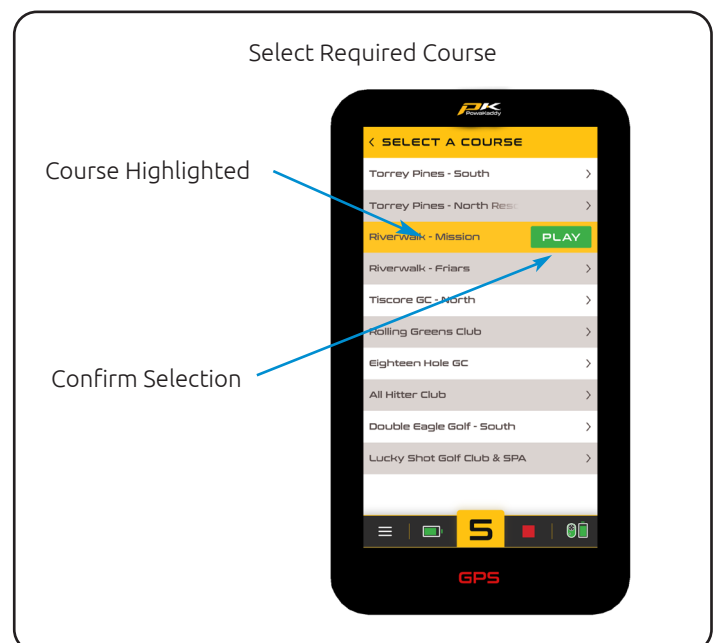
Select Required Course

PK Powakaddy

SELECT A COURSE

Course Highlighted

Torrey Pines - South

Torrey Pines - North Res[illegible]

Riverwalk - Mission

PLAY

Riverwalk - Friars

Tiscore GC - North

Rolling Greens Club

Confirm Selection

Eighteen Hole GC

All Hitter Club

Double Eagle Golf - South

Lucky Shot Golf Club & SPA

5

GPS